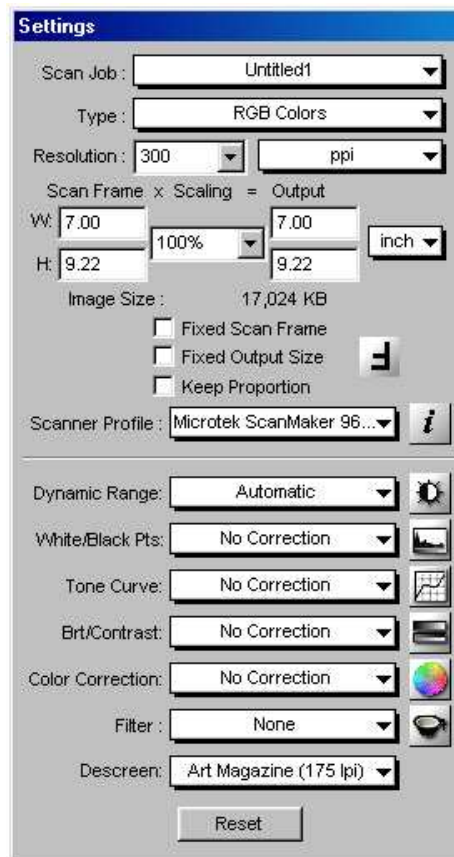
Settings

Scan Job : Untitled1

Type : RGB Colors

Resolution : 300 ppi

Scan Frame x Scaling = Output

W: 7.00 100% 7.00 inch

H: 9.22 9.22

Image Size : 17,024 KB

Fixed Scan Frame

Fixed Output Size

Keep Proportion

Scanner Profile : Microtek ScanMaker 96...

Dynamic Range: Automatic

White/Black Pts: No Correction

Tone Curve: No Correction

Brt/Contrast: No Correction

Color Correction: No Correction

Filter : None

Descreen: Art Magazine (175 lpi)

Reset